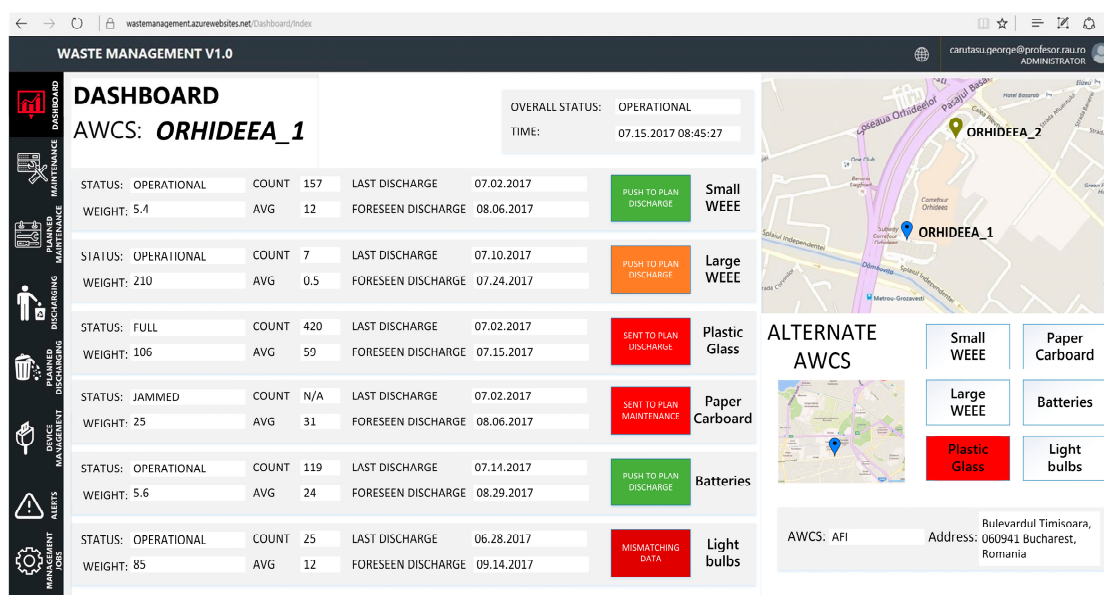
wastemanagement.azurewebsites.net/Dashboard/Index

WASTE MANAGEMENT V1.0

carutasu.george@profesor.rau.ro
ADMINISTRATOR

DASHBOARD
MAINTENANCE
PLANNED MAINTENANCE
DISCHARGING
PLANNED DISCHARGING
DEVICE MANAGEMENT
ALERTS
MANAGEMENT JOBS

DASHBOARD
AWCS: ORHIDEEA_1

OVERALL STATUS: OPERATIONAL
TIME: 07.15.2017 08:45:27

STATUS: OPERATIONAL COUNT 157 LAST DISCHARGE 07.02.2017
WEIGHT: 5.4 AVG 12 FORESEEN DISCHARGE 08.06.2017
PUSH TO PLAN DISCHARGE
Small WEEE

STATUS: OPERATIONAL COUNT 7 LAST DISCHARGE 07.10.2017
WEIGHT: 210 AVG 0.5 FORESEEN DISCHARGE 07.24.2017
PUSH TO PLAN DISCHARGE
Large WEEE

STATUS: FULL COUNT 420 LAST DISCHARGE 07.02.2017
WEIGHT: 106 AVG 59 FORESEEN DISCHARGE 07.15.2017
SENT TO PLAN DISCHARGE
Plastic Glass

STATUS: JAMMED COUNT N/A LAST DISCHARGE 07.02.2017
WEIGHT: 25 AVG 31 FORESEEN DISCHARGE 08.06.2017
SENT TO PLAN MAINTENANCE
Paper Carboard

STATUS: OPERATIONAL COUNT 119 LAST DISCHARGE 07.14.2017
WEIGHT: 5.6 AVG 24 FORESEEN DISCHARGE 08.29.2017
PUSH TO PLAN DISCHARGE
Batteries

STATUS: OPERATIONAL COUNT 25 LAST DISCHARGE 06.28.2017
WEIGHT: 85 AVG 12 FORESEEN DISCHARGE 09.14.2017
MISMATCHING DATA
Light bulbs

ORHIDEEA_2
ORHIDEEA_1
Șoseaua Orhideelor
Pasajul Basarab
Hotel Basarab
Carrefour Orhideea
Splaiul Independenței
Dâmbovița
Metrou-Grozavesti

ALTERNATE AWCS

Small WEEE
Paper Carboard
Large WEEE
Batteries
Plastic Glass
Light bulbs

AWCS: AFI
Address: Bulevardul Timisoara, 060941 Bucharest, Romania